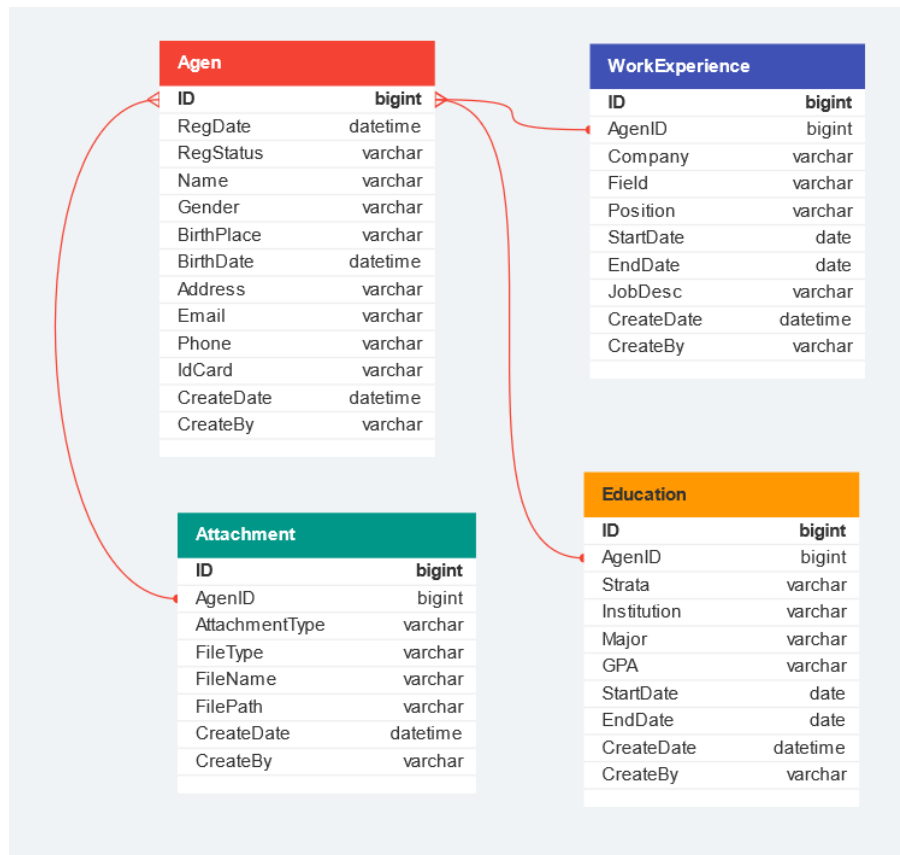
**Agen**

| ID | bigint |
|---|---|
| RegDate | datetime |
| RegStatus | varchar |
| Name | varchar |
| Gender | varchar |
| BirthPlace | varchar |
| BirthDate | datetime |
| Address | varchar |
| Email | varchar |
| Phone | varchar |
| IdCard | varchar |
| CreateDate | datetime |
| CreateBy | varchar |

**WorkExperience**

| ID | bigint |
|---|---|
| AgenID | bigint |
| Company | varchar |
| Field | varchar |
| Position | varchar |
| StartDate | date |
| EndDate | date |
| JobDesc | varchar |
| CreateDate | datetime |
| CreateBy | varchar |

**Attachment**

| ID | bigint |
|---|---|
| AgenID | bigint |
| AttachmentType | varchar |
| FileType | varchar |
| FileName | varchar |
| FilePath | varchar |
| CreateDate | datetime |
| CreateBy | varchar |

**Education**

| ID | bigint |
|---|---|
| AgenID | bigint |
| Strata | varchar |
| Institution | varchar |
| Major | varchar |
| GPA | varchar |
| StartDate | date |
| EndDate | date |
| CreateDate | datetime |
| CreateBy | varchar |